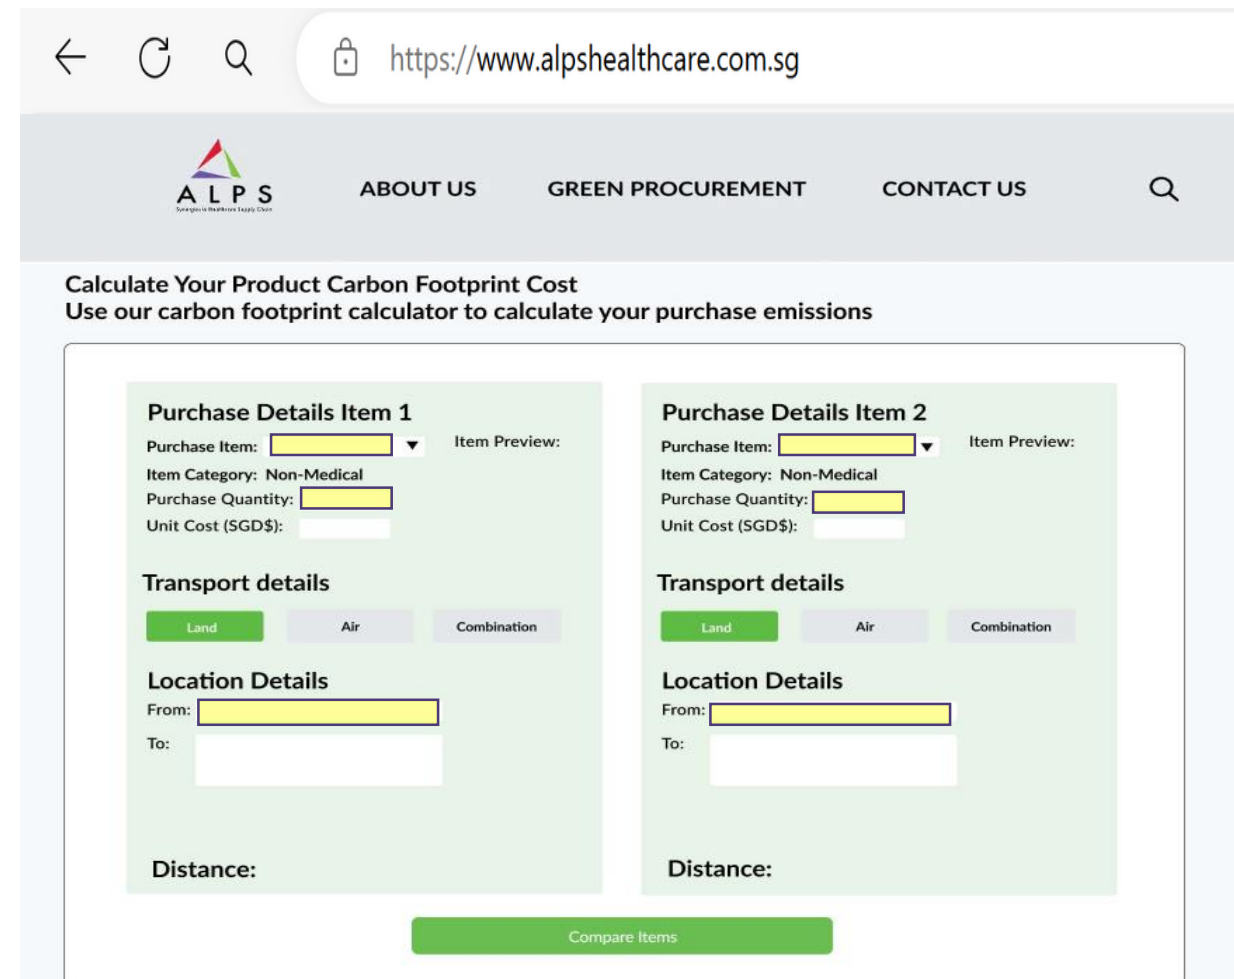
https://www.alpshealthcare.com.sg

ALPS
Synergies in Healthcare Supply Chain

ABOUT US GREEN PROCUREMENT CONTACT US

Calculate Your Product Carbon Footprint Cost
Use our carbon footprint calculator to calculate your purchase emissions

Purchase Details Item 1
Purchase Item:
Item Preview:
Item Category: Non-Medical
Purchase Quantity:
Unit Cost (SGD$):

Transport details
Land Air Combination

Location Details
From:
To:

Distance:

Purchase Details Item 2
Purchase Item:
Item Preview:
Item Category: Non-Medical
Purchase Quantity:
Unit Cost (SGD$):

Transport details
Land Air Combination

Location Details
From:
To:

Distance:

Compare Items